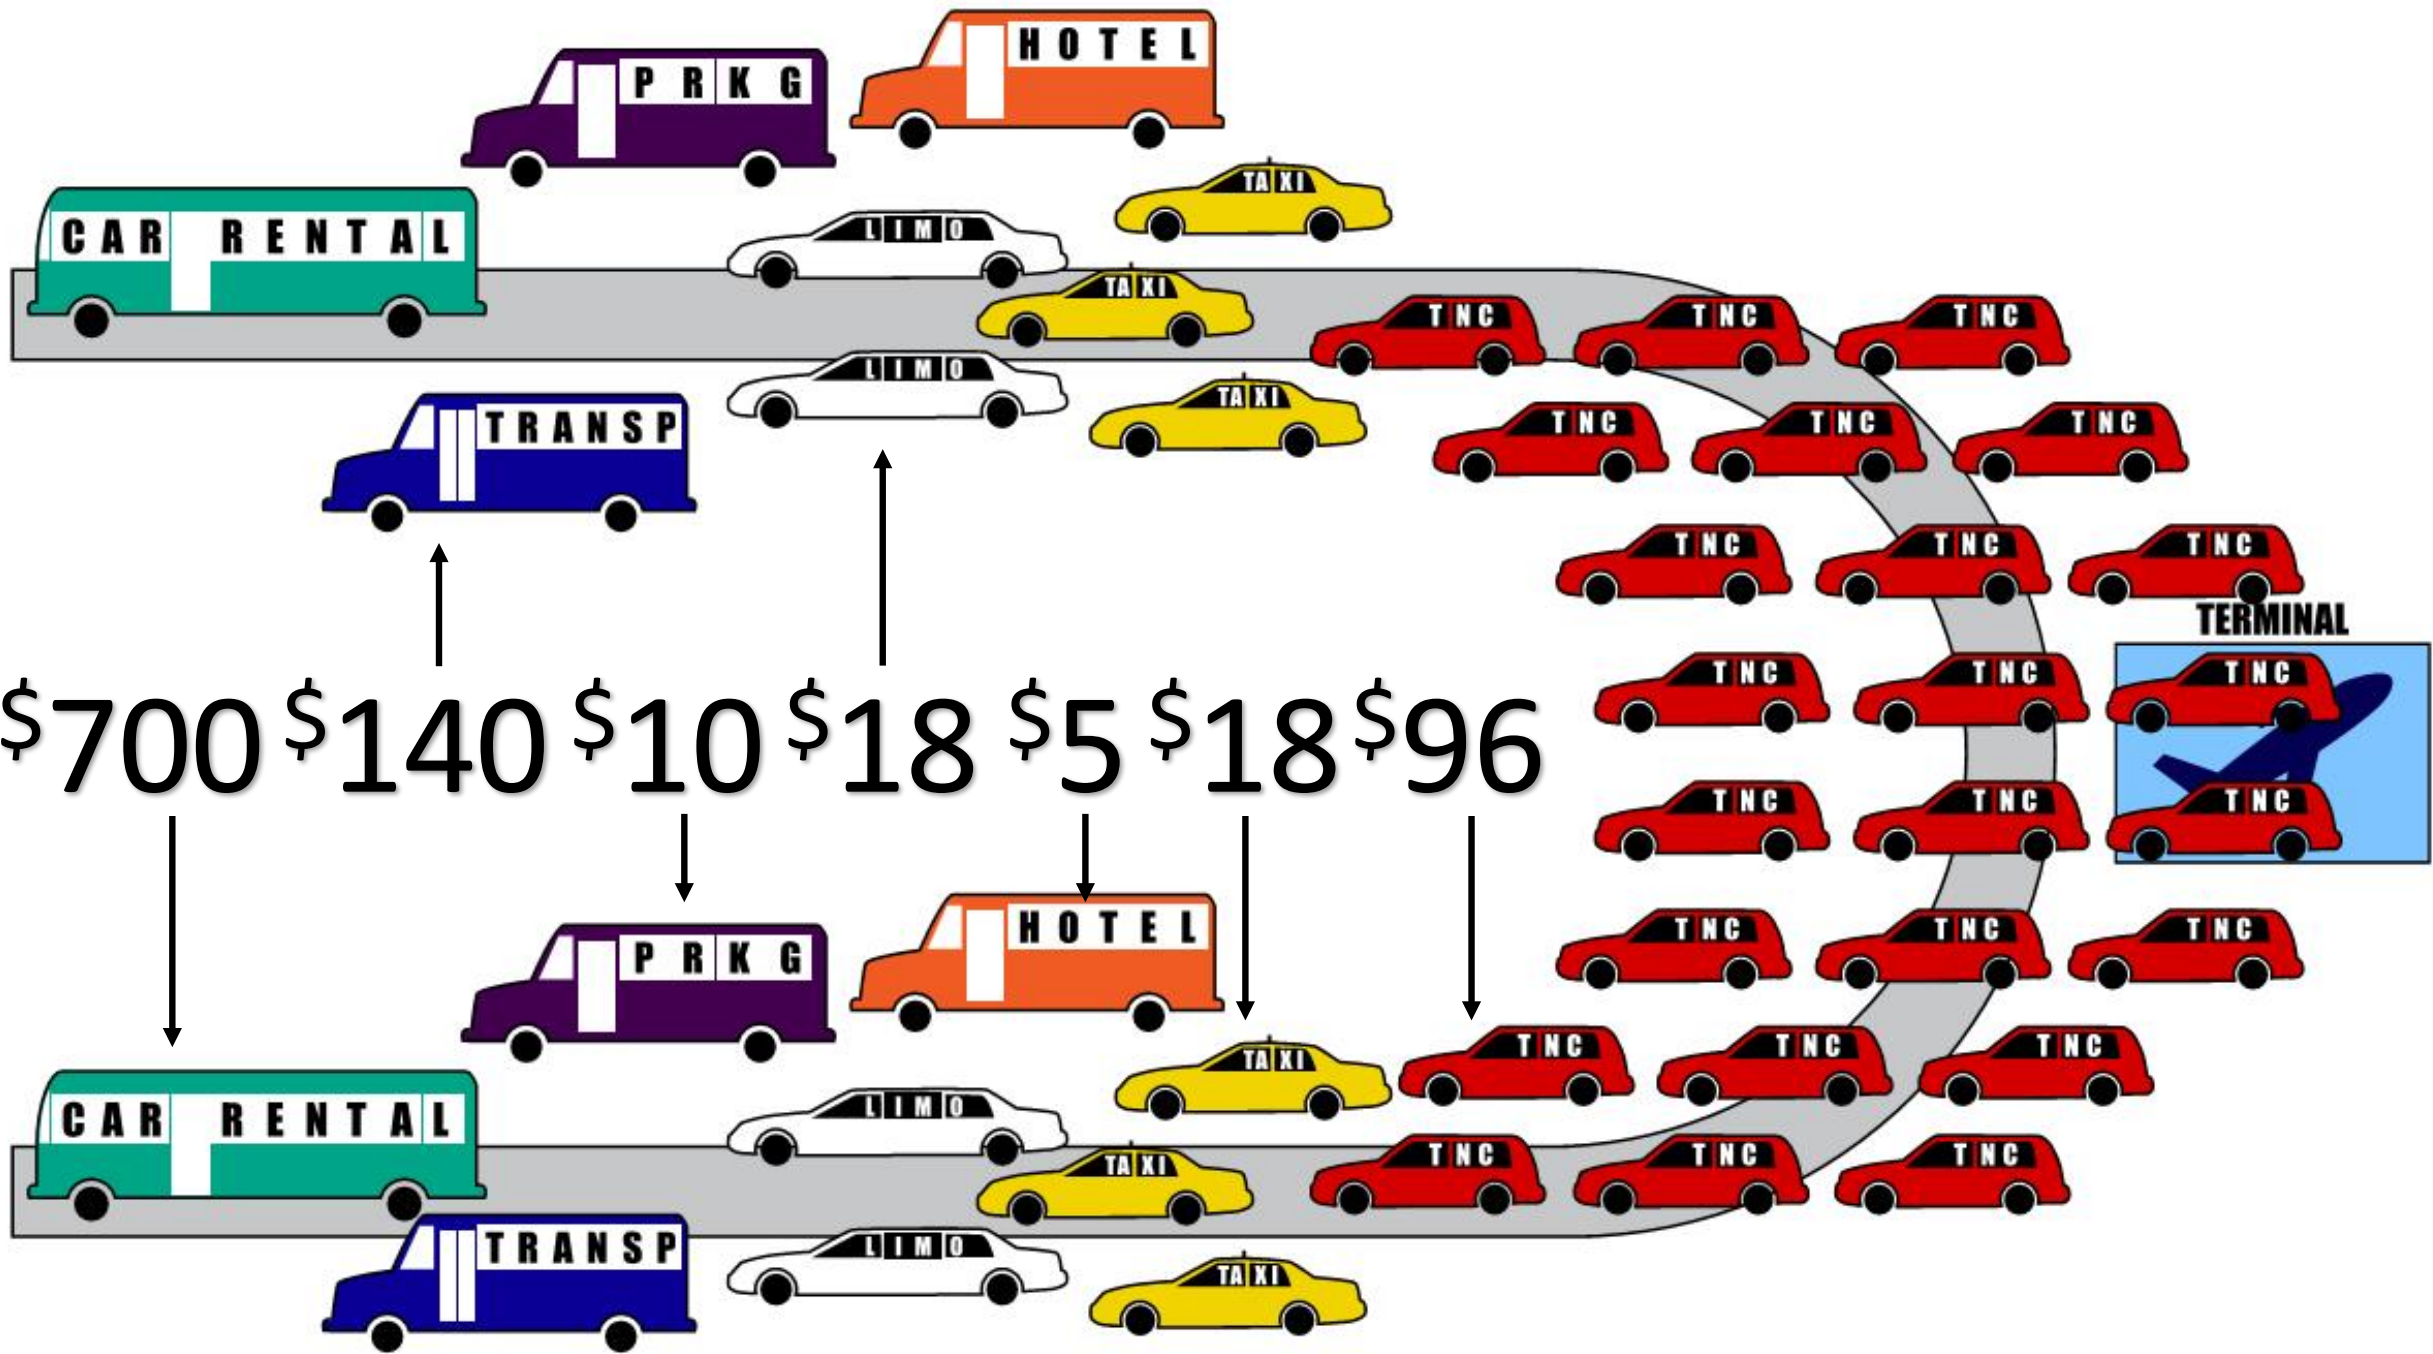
PRKG
HOTEL
TAXI
CAR RENTAL
LIMO
TAXI
TNC TNC TNC
LIMO
TRANSP
TAXI
TNC TNC TNC
TNC TNC TNC
TERMINAL
TNC TNC TNC
$700 $140 $10 $18 $5 $18 $96
TNC TNC TNC
TNC TNC TNC
PRKG
HOTEL
TAXI
TNC TNC TNC
CAR RENTAL
LIMO
TAXI
TNC TNC TNC
TRANSP
LIMO
TAXI